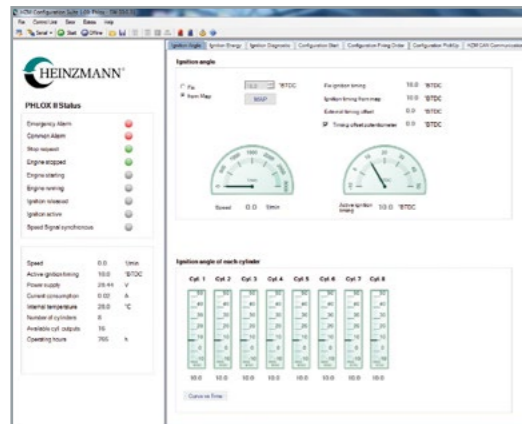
HCM Configuration Suite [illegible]

File Control Line Save Extras Help

Send Get Offline

HEINZMANN

PHLOX II Status

Emergency Alarm
Common Alarm
Stop request
Engine stopped
Engine starting
Engine running
Ignition released
Ignition active
Speed Signal synchronous

| Speed | 0.0 | 1/min |
|---|---|---|
| Active ignition timing | 10.0 | °BTDC |
| Power supply | 28.44 | V |
| Current consumption | 0.02 | A |
| Internal temperature | 28.0 | °C |
| Number of cylinders | 8 | |
| Available cyl. outputs | 16 | |
| Operating hours | 765 | h |

Ignition Angle | Ignition Energy | Ignition Diagnostic | Configuration Start | Configuration Firing Order | Configuration PickUp | HZM CAN Communication

Ignition angle

Fix
from Map
°BTDC
MAP

| Fix ignition timing | 10.0 | °BTDC |
|---|---|---|
| Ignition timing from map | 10.0 | °BTDC |
| External timing offset | 0.0 | °BTDC |
| Timing offset potentiometer | 0.0 | °BTDC |

Speed 0.0 1/min

Active ignition timing 10.0 °BTDC

Ignition angle of each cylinder

Cyl. 1 Cyl. 2 Cyl. 3 Cyl. 4 Cyl. 5 Cyl. 6 Cyl. 7 Cyl. 8

10.0 10.0 10.0 10.0 10.0 10.0 10.0 10.0

Curve vs Time